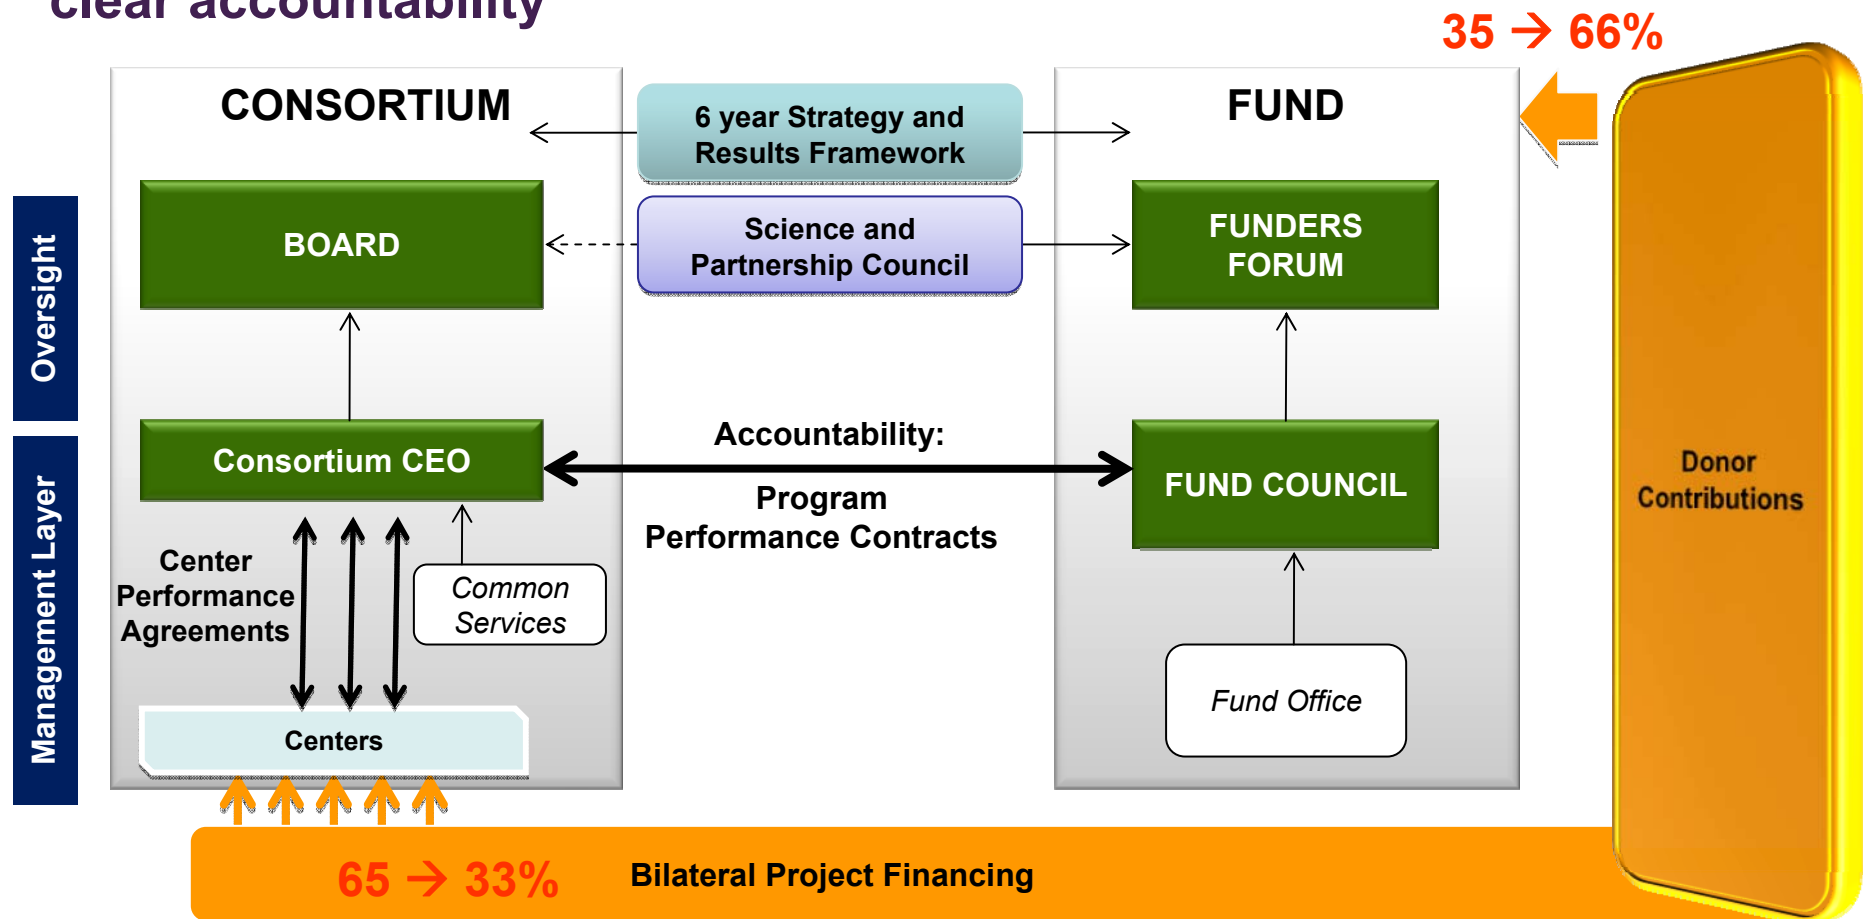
clear accountability

35 → 66%

CONSORTIUM

6 year Strategy and Results Framework

FUND

Oversight

BOARD

Science and Partnership Council

FUNDERS FORUM

Management Layer

Consortium CEO

Accountability:

Program Performance Contracts

FUND COUNCIL

Donor Contributions

Center Performance Agreements

Common Services

Fund Office

Centers

65 → 33%

Bilateral Project Financing